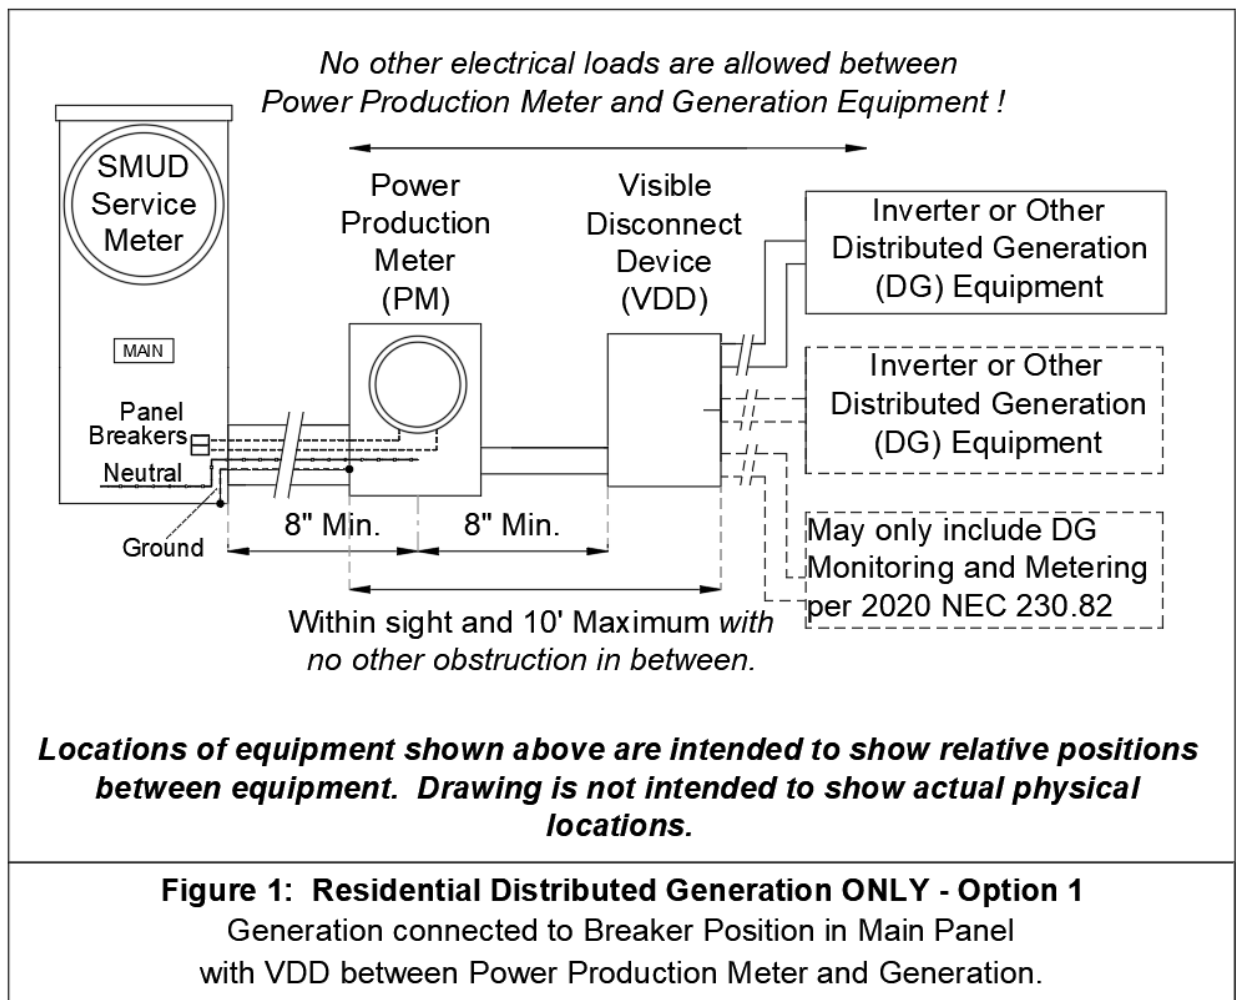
No other electrical loads are allowed between Power Production Meter and Generation Equipment !

SMUD Service Meter

MAIN

Panel Breakers

Neutral

Ground

Power Production Meter (PM)

Visible Disconnect Device (VDD)

Inverter or Other Distributed Generation (DG) Equipment

Inverter or Other Distributed Generation (DG) Equipment

8" Min.

8" Min.

May only include DG Monitoring and Metering per 2020 NEC 230.82

Within sight and 10' Maximum with no other obstruction in between.

Locations of equipment shown above are intended to show relative positions between equipment. Drawing is not intended to show actual physical locations.

Figure 1: Residential Distributed Generation ONLY - Option 1
Generation connected to Breaker Position in Main Panel with VDD between Power Production Meter and Generation.